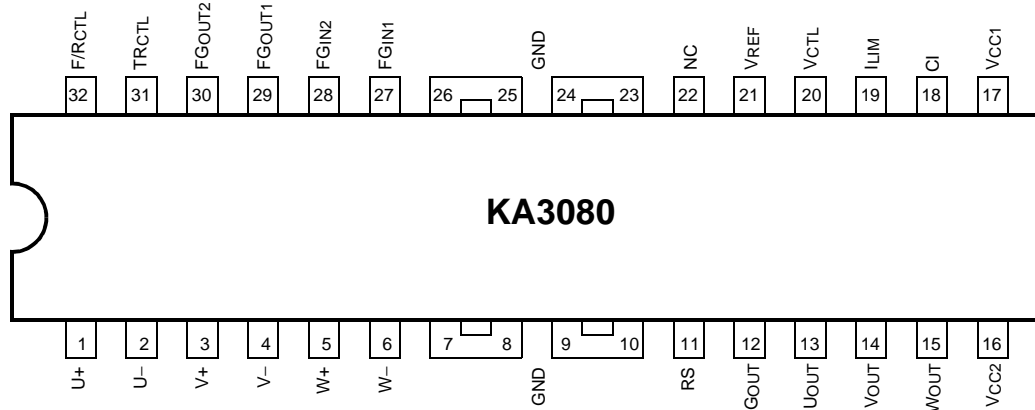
F/RCTL TRCTL FGOUT2 FGOUT1 FGIN2 FGIN1 GND NC VREF VCTL ILIM CI VCC1

32 31 30 29 28 27 26 25 24 23 22 21 20 19 18 17

KA3080

1 2 3 4 5 6 7 8 9 10 11 12 13 14 15 16

U+ U– V+ V– W+ W– GND RS GOUT UOUT VOUT WOUT VCC2